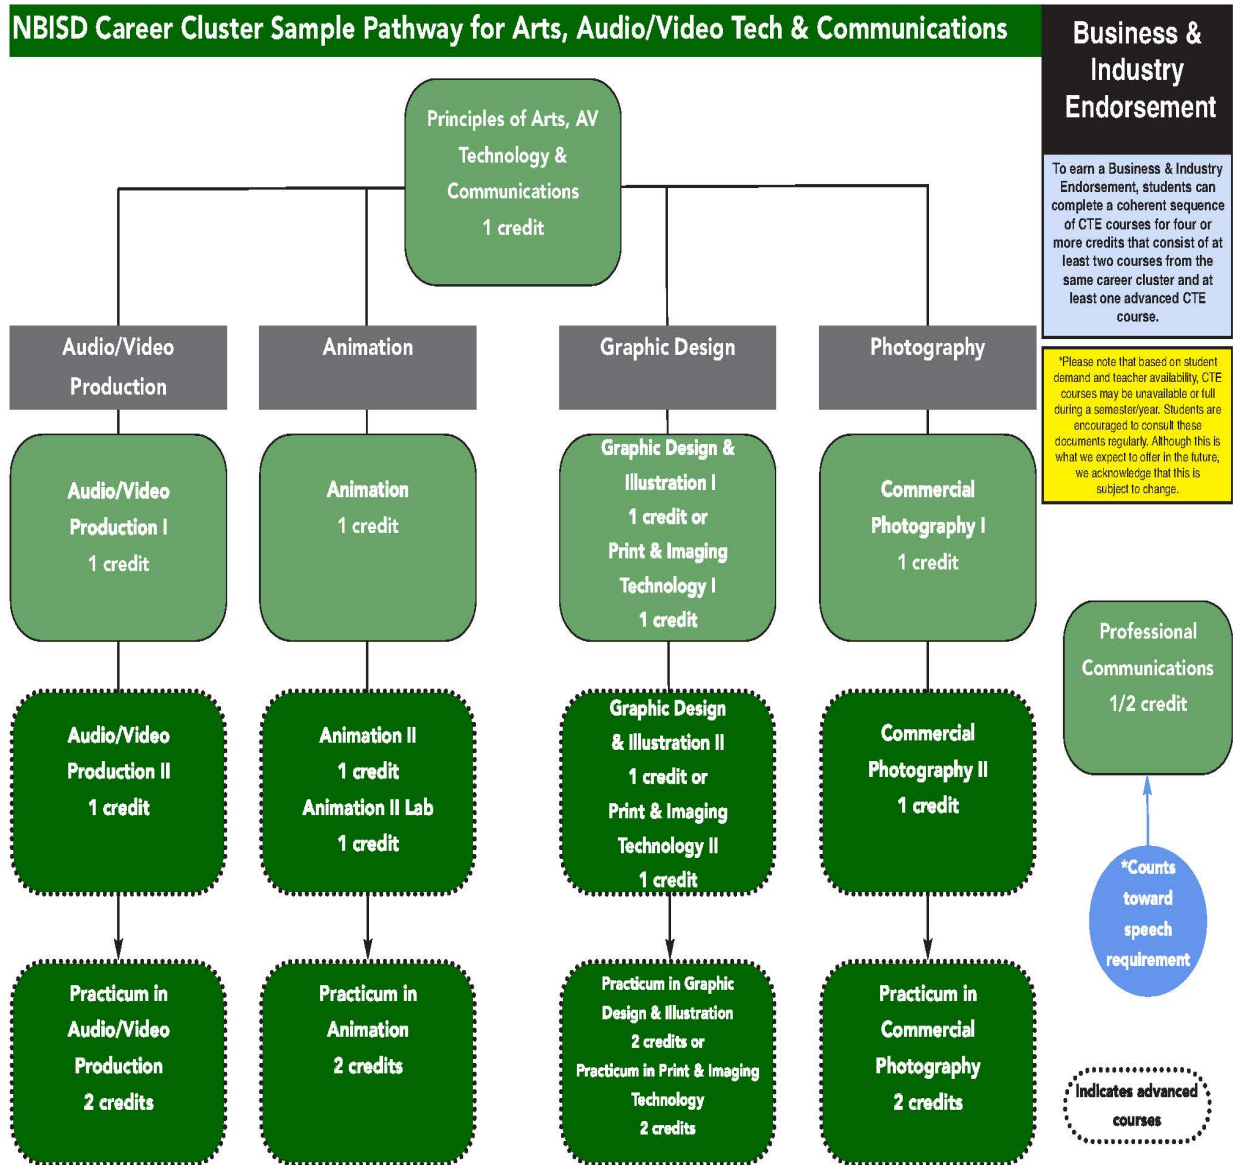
NBISD Career Cluster Sample Pathway for Arts, Audio/Video Tech & Communications

Business & Industry Endorsement

To earn a Business & Industry Endorsement, students can complete a coherent sequence of CTE courses for four or more credits that consist of at least two courses from the same career cluster and at least one advanced CTE course.

*Please note that based on student demand and teacher availability, CTE courses may be unavailable or full during a semester/year. Students are encouraged to consult these documents regularly. Although this is what we expect to offer in the future, we acknowledge that this is subject to change.

Principles of Arts, AV Technology & Communications 1 credit

Audio/Video Production

Animation

Graphic Design

Photography

Audio/Video Production I 1 credit

Animation 1 credit

Graphic Design & Illustration I 1 credit or Print & Imaging Technology I 1 credit

Commercial Photography I 1 credit

Professional Communications 1/2 credit

Audio/Video Production II 1 credit

Animation II 1 credit Animation II Lab 1 credit

Graphic Design & Illustration II 1 credit or Print & Imaging Technology II 1 credit

Commercial Photography II 1 credit

*Counts toward speech requirement

Practicum in Audio/Video Production 2 credits

Practicum in Animation 2 credits

Practicum in Graphic Design & Illustration 2 credits or Practicum in Print & Imaging Technology 2 credits

Practicum in Commercial Photography 2 credits

Indicates advanced courses